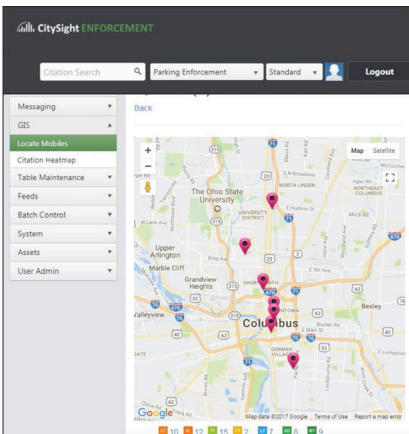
CitySight ENFORCEMENT

Citation Search

Parking Enforcement

Standard

Logout

Messaging

GIS

Locate Mobiles

Citation Heatmap

Table Maintenance

Feeds

Batch Control

System

Assets

User Admin

Back

Map

Satellite

The Ohio State University

UNIVERSITY DISTRICT

NORTH LINDEN

NORTHEAST COLUMBUS

Upper Arlington

Marble Cliff

Grandview Heights

Valleyview

SHORT NORTH

Columbus

Bexley

GERMAN VILLAGE

Google

Map data ©2017 Google

Terms of Use

Report a map error

10 12 15 2 7 8 9